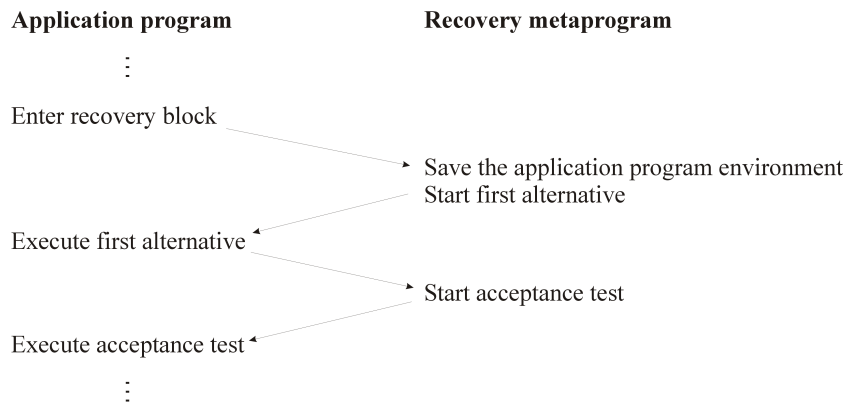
**Application program**

**Recovery metaprogram**

⋮

Enter recovery block

Save the application program environment
Start first alternative

Execute first alternative

Start acceptance test

Execute acceptance test

⋮